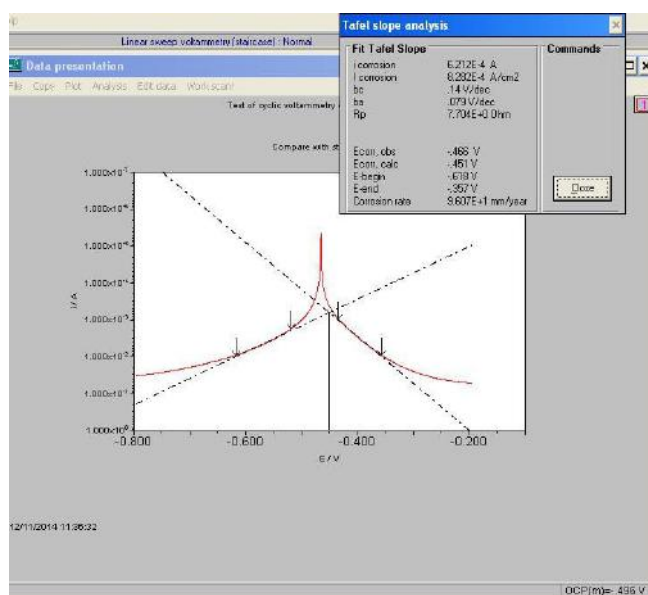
Linear sweep voltammetry (staircase) : Normal

Data presentation

File Copy Plot Analysis Edit data Workscan

Test of cyclic voltammetry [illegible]

Compare with st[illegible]

Tafel slope analysis

Fit Tafel Slope

| | |
|---|---|
| I corrosion | 6.212E-4 A |
| I corrosion | 8.282E-4 A/cm2 |
| bc | .14 V/dec |
| ba | .079 V/dec |
| Rp | 7.704E+0 Ohm |
| | |
| Ecorr, obs | -.466 V |
| Ecorr, calc | -.451 V |
| E-begin | -.618 V |
| E-end | -.357 V |
| Corrosion rate | 9.607E+1 mm/year |

Commands

Close

$1.000\times10^{-7}$

$1.000\times10^{-6}$

$1.000\times10^{-5}$

$1.000\times10^{-4}$

$1.000\times10^{-3}$

$1.000\times10^{-2}$

$1.000\times10^{-1}$

$1.000\times10^{0}$

I / A

-0.800 -0.600 -0.400 -0.200

E / V

12/11/2014 11:36:32

OCP(m)=-.496 V